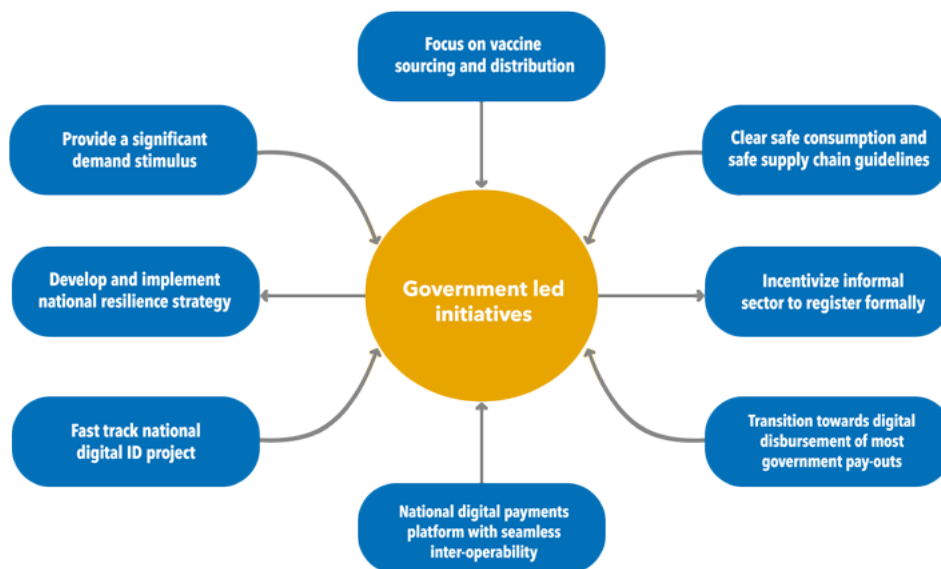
Focus on vaccine sourcing and distribution

Provide a significant demand stimulus

Clear safe consumption and safe supply chain guidelines

Government led initiatives

Develop and implement national resilience strategy

Incentivize informal sector to register formally

Fast track national digital ID project

Transition towards digital disbursement of most government pay-outs

National digital payments platform with seamless inter-operability